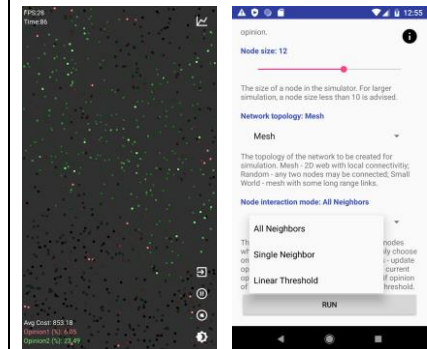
FPS:26
Time:86

Avg Cost: 853.18
Opinion1 (%): 6.05
Opinion2 (%): 23.49

12:55

opinion.

Node size: 12

The size of a node in the simulator. For larger simulation, a node size less than 10 is advised.

Network topology: Mesh

Mesh

The topology of the network to be created for simulation. Mesh - 2D web with local connectivity; Random - any two nodes may be connected; Small World - mesh with some long range links.

Node interaction mode: All Neighbors

All Neighbors

Single Neighbor

Linear Threshold

Th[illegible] nodes wh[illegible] ly choose on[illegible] - update op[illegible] current op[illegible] f opinion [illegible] hreshold.

RUN